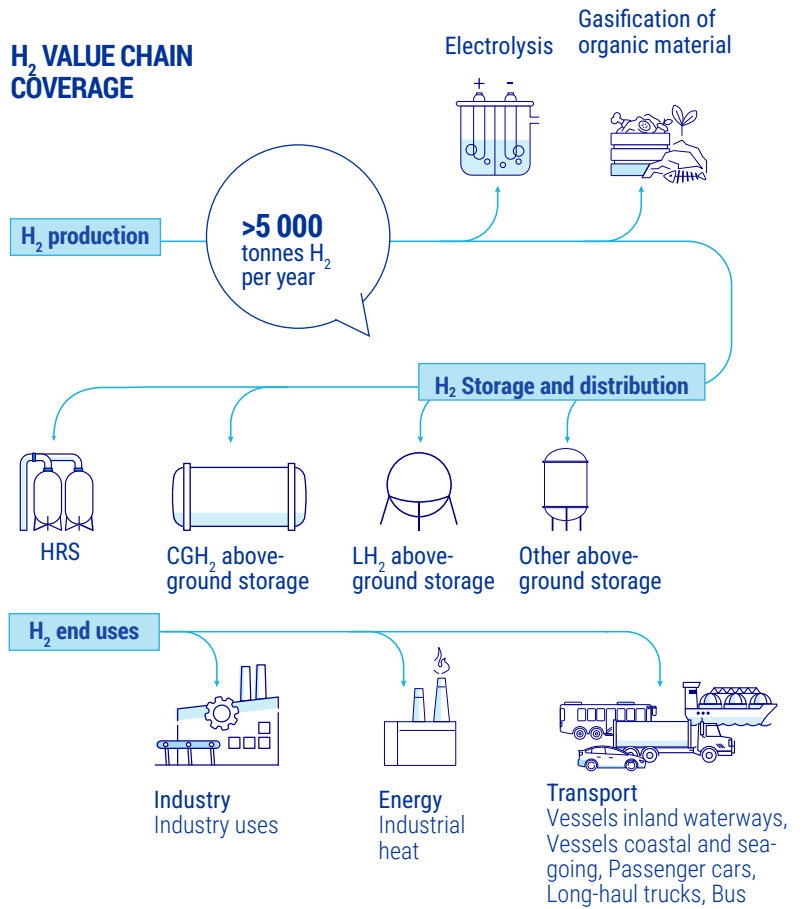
$H_2$ VALUE CHAIN COVERAGE

Electrolysis

+ -

Gasification of organic material

$H_2$ production

>5 000 tonnes $H_2$ per year

$H_2$ Storage and distribution

HRS

$CGH_2$ above-ground storage

$LH_2$ above-ground storage

Other above-ground storage

$H_2$ end uses

Industry
Industry uses

Energy
Industrial heat

Transport
Vessels inland waterways, Vessels coastal and sea-going, Passenger cars, Long-haul trucks, Bus